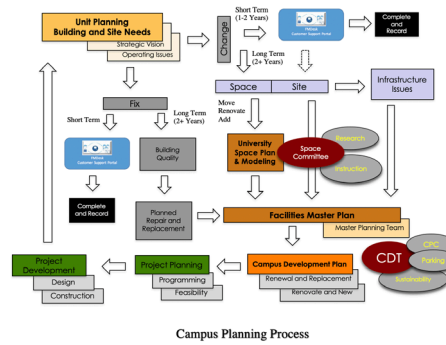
Unit Planning
Building and Site Needs

Strategic Vision

Operating Issues

Change

Short Term (1-2 Years)

FAMIS Customer Support Portal

Complete and Record

Long Term (2+ Years)

Space

Site

Infrastructure Issues

Fix

Short Term

Long Term (2+ Years)

Move Renovate Add

FAMIS Customer Support Portal

Building Quality

University Space Plan & Modeling

Space Committee

Research

Instruction

Complete and Record

Planned Repair and Replacement

Facilities Master Plan

Master Planning Team

Project Development

Design

Construction

Project Planning

Programming

Feasibility

Campus Development Plan

Renewal and Replacement

Renovate and New

CDT

CPC

Parking

Sustainability

Campus Planning Process